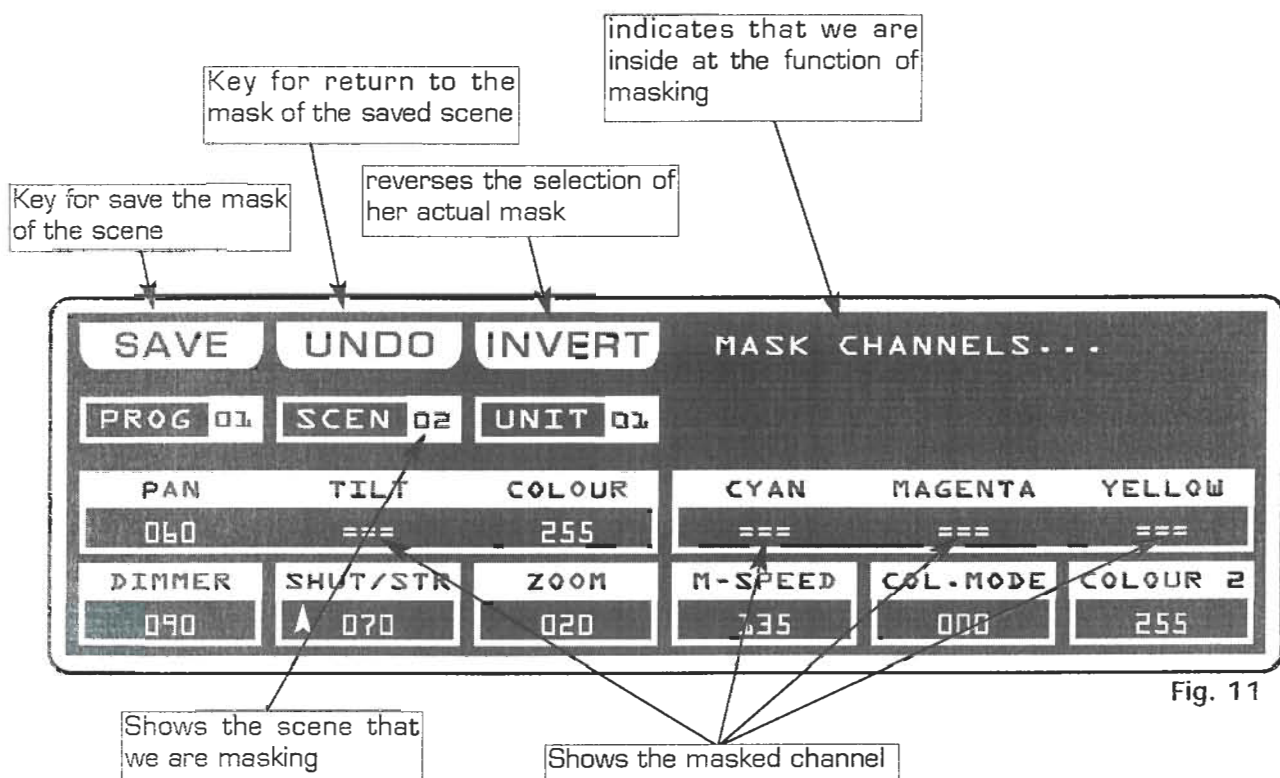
indicates that we are inside at the function of masking

Key for return to the mask of the saved scene

reverses the selection of her actual mask

Key for save the mask of the scene

SAVE UNDO INVERT MASK CHANNELS...

PROG 01 SCEN 02 UNIT 01

| PAN | TILT | COLOUR | CYAN | MAGENTA | YELLOW |
|---|---|---|---|---|---|
| 060 | === | 255 | === | === | === |

| DIMMER | SHUT/STR | ZOOM | M-SPEED | COL.MODE | COLOUR 2 |
|---|---|---|---|---|---|
| 090 | 070 | 020 | 135 | 000 | 255 |

Fig. 11

Shows the scene that we are masking

Shows the masked channel